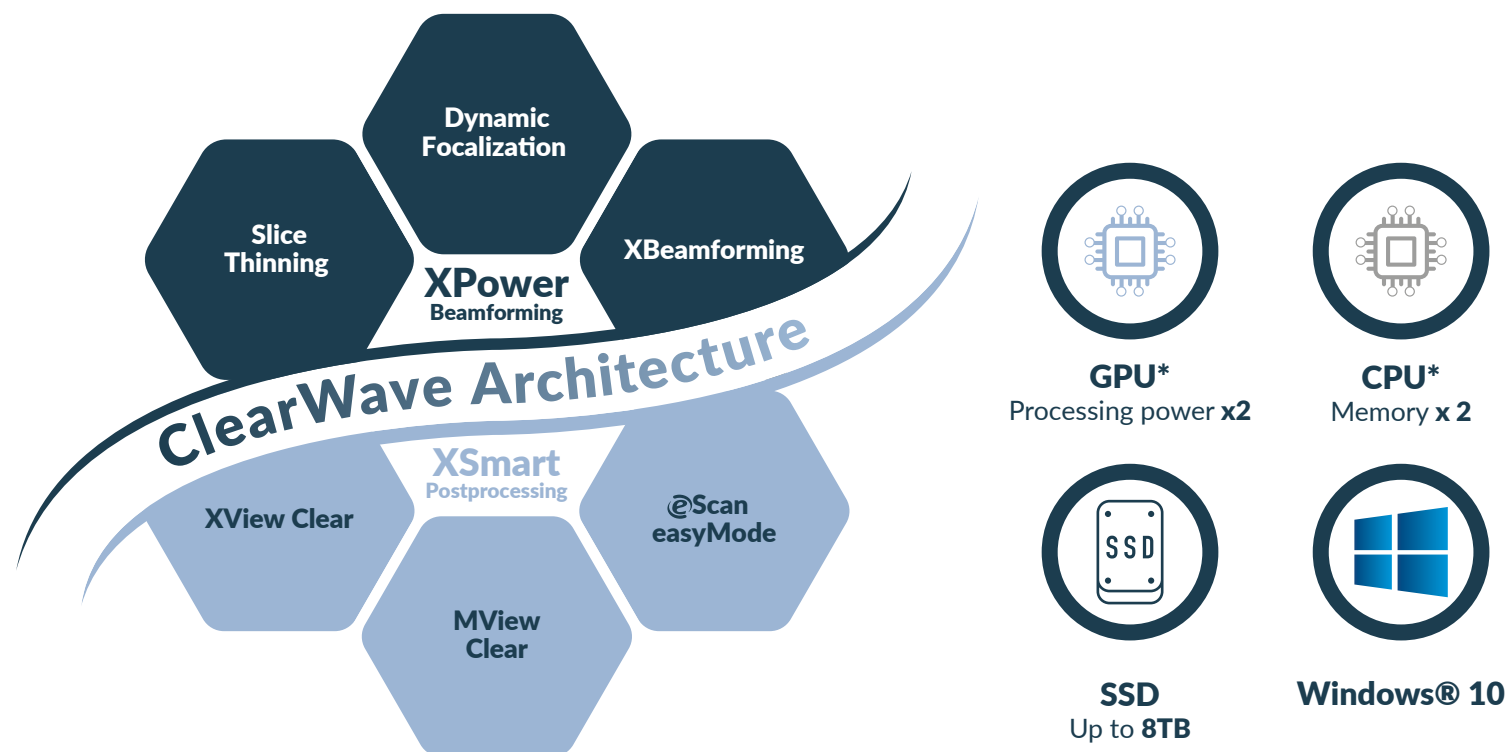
Dynamic Focalization

Slice Thinning

XBeamforming

XPower
Beamforming

ClearWave Architecture

XSmart
Postprocessing

XView Clear

eScan easyMode

MView Clear

GPU*
Processing power **x2**

CPU*
Memory **x 2**

SSD

SSD
Up to **8TB**

Windows® 10